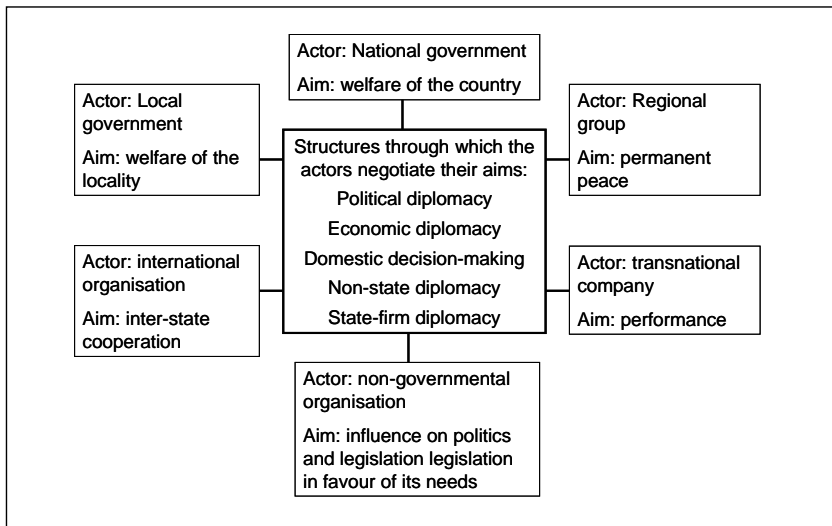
Actor: National government

Aim: welfare of the country

Actor: Local government

Aim: welfare of the locality

Structures through which the actors negotiate their aims:
Political diplomacy
Economic diplomacy
Domestic decision-making
Non-state diplomacy
State-firm diplomacy

Actor: Regional group

Aim: permanent peace

Actor: international organisation

Aim: inter-state cooperation

Actor: transnational company

Aim: performance

Actor: non-governmental organisation

Aim: influence on politics and legislation legislation in favour of its needs